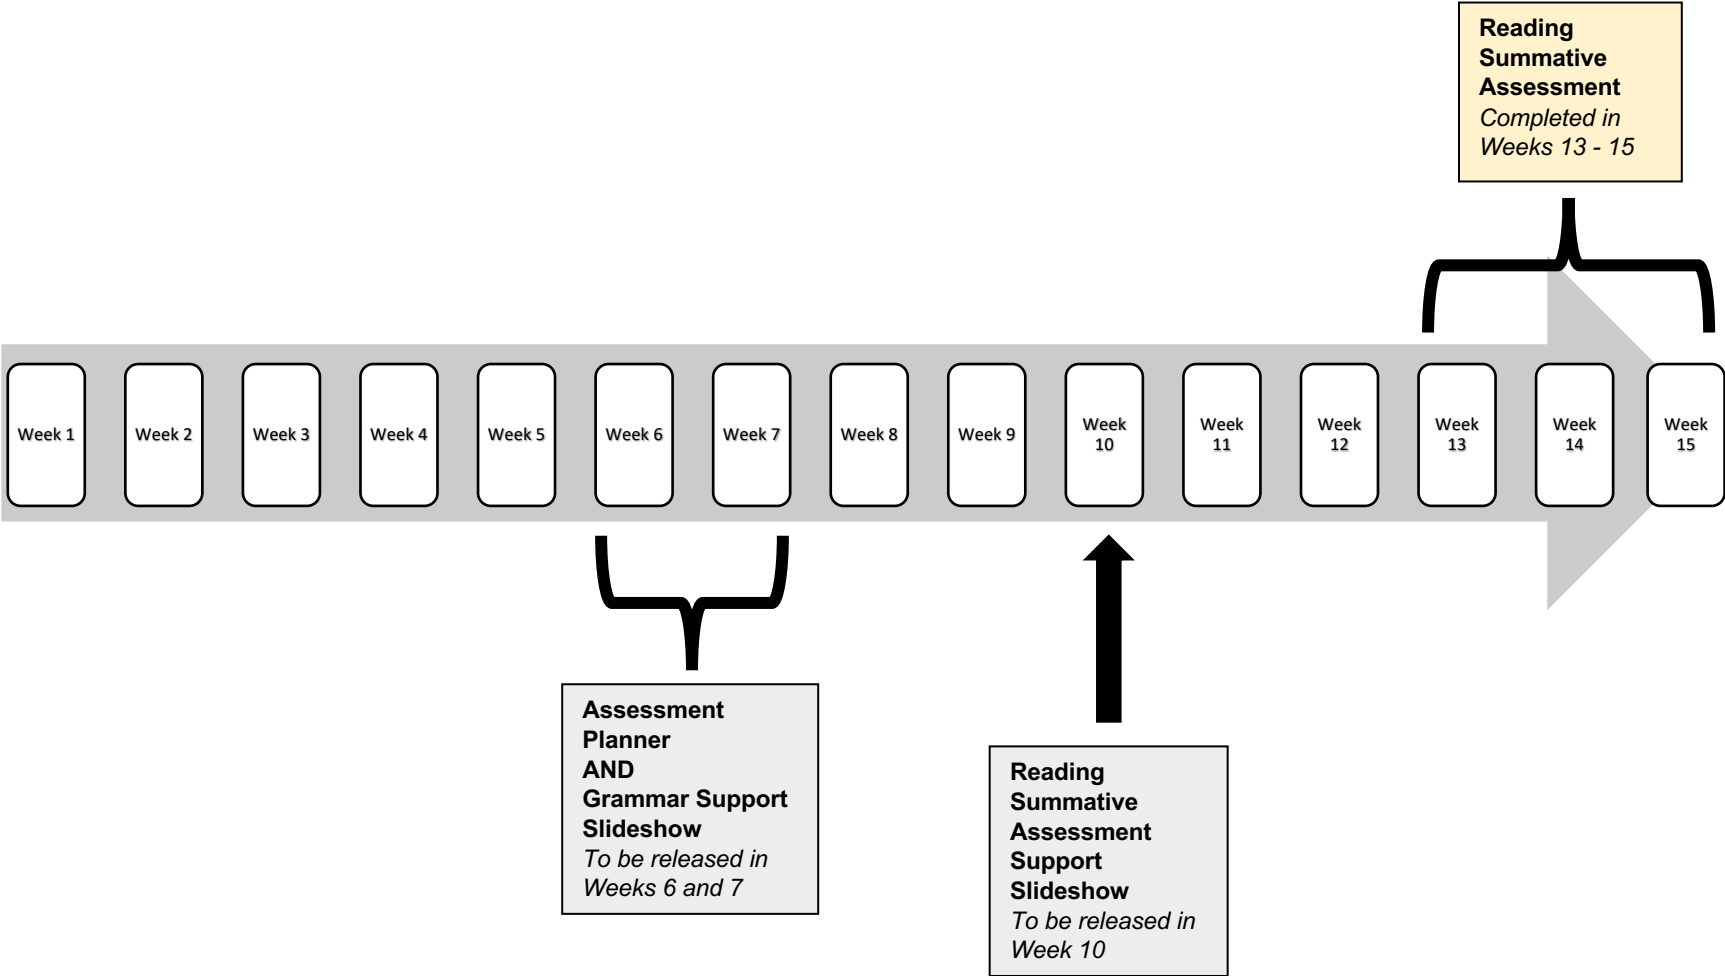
Reading Summative Assessment
Completed in Weeks 13 - 15

Week 1

Week 2

Week 3

Week 4

Week 5

Week 6

Week 7

Week 8

Week 9

Week 10

Week 11

Week 12

Week 13

Week 14

Week 15

Assessment Planner
AND
Grammar Support Slideshow
To be released in Weeks 6 and 7

Reading Summative Assessment Support Slideshow
To be released in Week 10